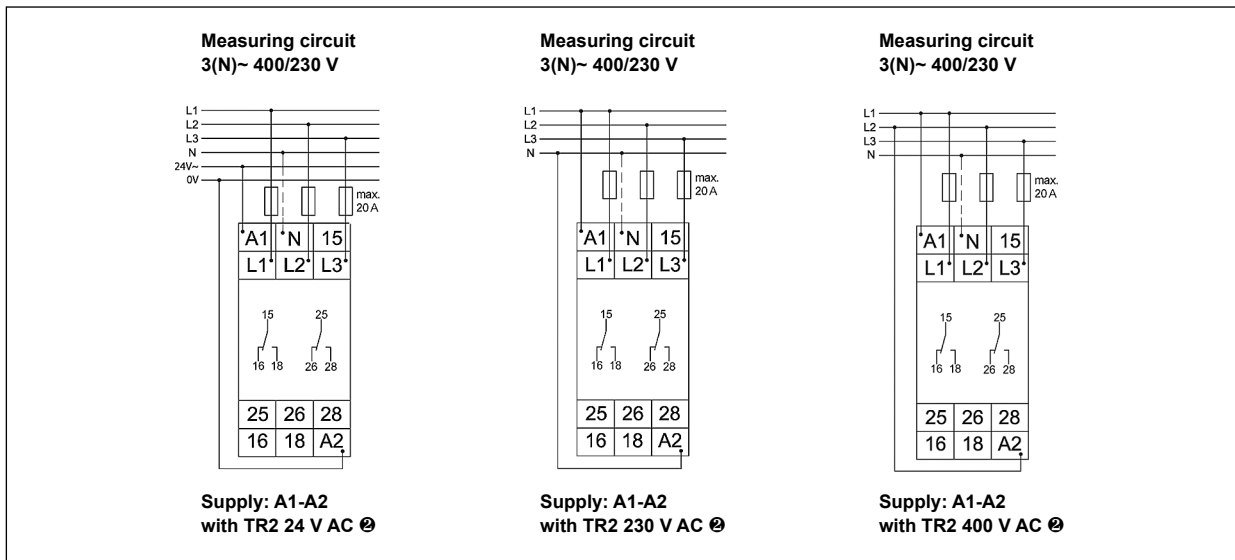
Measuring circuit
3(N)~ 400/230 V

L1
L2
L3
N
24V~
0V

max.
20 A

| A1 | N | 15 |
|---|---|---|
| L1 | L2 | L3 |

15
16 18
25
26 28

| 25 | 26 | 28 |
|---|---|---|
| 16 | 18 | A2 |

Supply: A1-A2
with TR2 24 V AC ❷

Measuring circuit
3(N)~ 400/230 V

L1
L2
L3
N

max.
20 A

| A1 | N | 15 |
|---|---|---|
| L1 | L2 | L3 |

15
16 18
25
26 28

| 25 | 26 | 28 |
|---|---|---|
| 16 | 18 | A2 |

Supply: A1-A2
with TR2 230 V AC ❷

Measuring circuit
3(N)~ 400/230 V

L1
L2
L3
N

max.
20 A

| A1 | N | 15 |
|---|---|---|
| L1 | L2 | L3 |

15
16 18
25
26 28

| 25 | 26 | 28 |
|---|---|---|
| 16 | 18 | A2 |

Supply: A1-A2
with TR2 400 V AC ❷